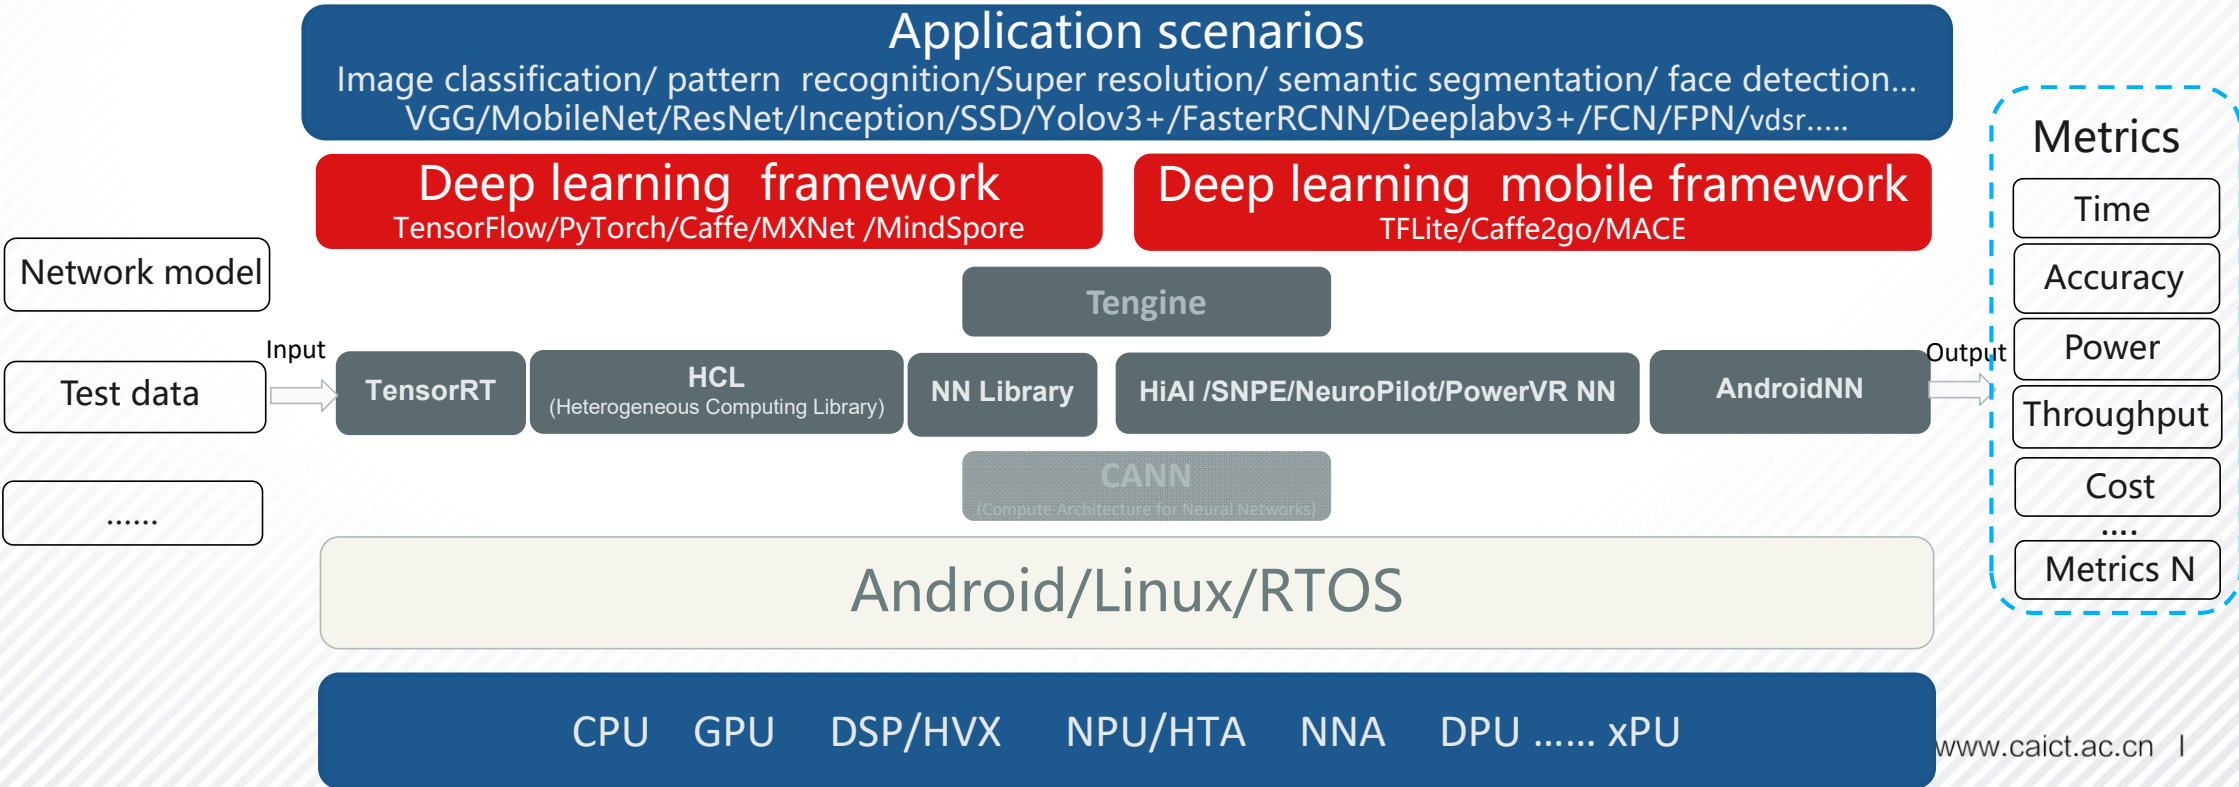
Application scenarios

Image classification/ pattern recognition/Super resolution/ semantic segmentation/ face detection…
VGG/MobileNet/ResNet/Inception/SSD/Yolov3+/FasterRCNN/Deeplabv3+/FCN/FPN/vdsr…..

Deep learning framework
TensorFlow/PyTorch/Caffe/MXNet /MindSpore

Deep learning mobile framework
TFLite/Caffe2go/MACE

Network model

Test data

……

Input

Tengine

TensorRT

HCL
(Heterogeneous Computing Library)

NN Library

HiAI /SNPE/NeuroPilot/PowerVR NN

AndroidNN

Output

CANN
(Compute Architecture for Neural Networks)

Android/Linux/RTOS

CPU GPU DSP/HVX NPU/HTA NNA DPU …… xPU

Metrics

Time

Accuracy

Power

Throughput

Cost

….

Metrics N

www.caict.ac.cn |